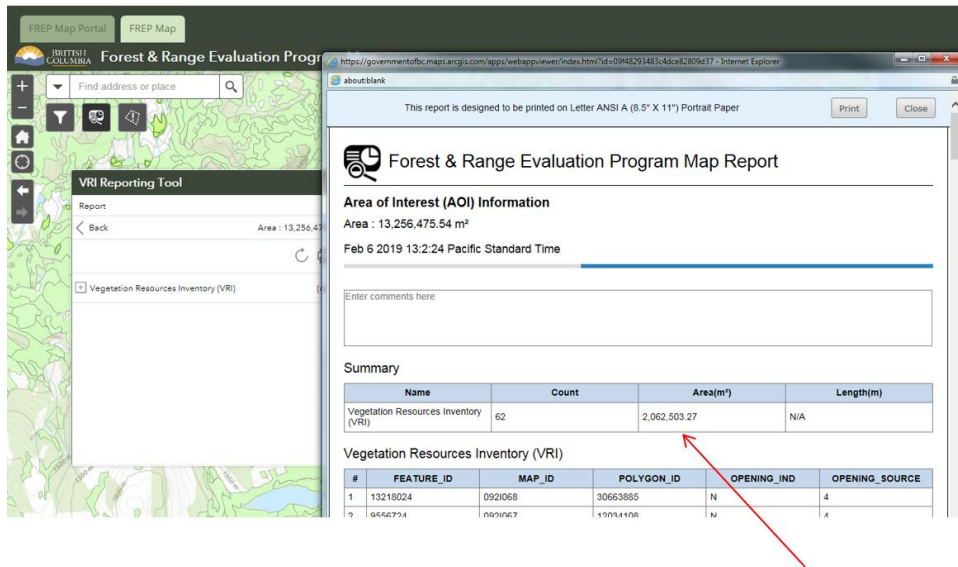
FREP Map Portal FREP Map

BRITISH COLUMBIA Forest & Range Evaluation Progr

Find address or place

VRI Reporting Tool

Report

Back

Area : 13,256,47

Vegetation Resources Inventory (VRI)

https://governmentofbc.maps.arcgis.com/apps/webappviewer/index.html?id=09f48293483c4dce82809d37 - Internet Explorer

about:blank

This report is designed to be printed on Letter ANSI A (8.5" X 11") Portrait Paper

Print Close

Forest & Range Evaluation Program Map Report

Area of Interest (AOI) Information

Area : 13,256,475.54 m²

Feb 6 2019 13:2:24 Pacific Standard Time

Enter comments here

Summary

| Name | Count | Area(m²) | Length(m) |
|---|---|---|---|
| Vegetation Resources Inventory (VRI) | 62 | 2,062,503.27 | N/A |

Vegetation Resources Inventory (VRI)

| # | FEATURE_ID | MAP_ID | POLYGON_ID | OPENING_IND | OPENING_SOURCE |
|---|---|---|---|---|---|
| 1 | 13218024 | 092I068 | 30663885 | N | 4 |
| 2 | 9556724 | 092I067 | 12034108 | N | 4 |